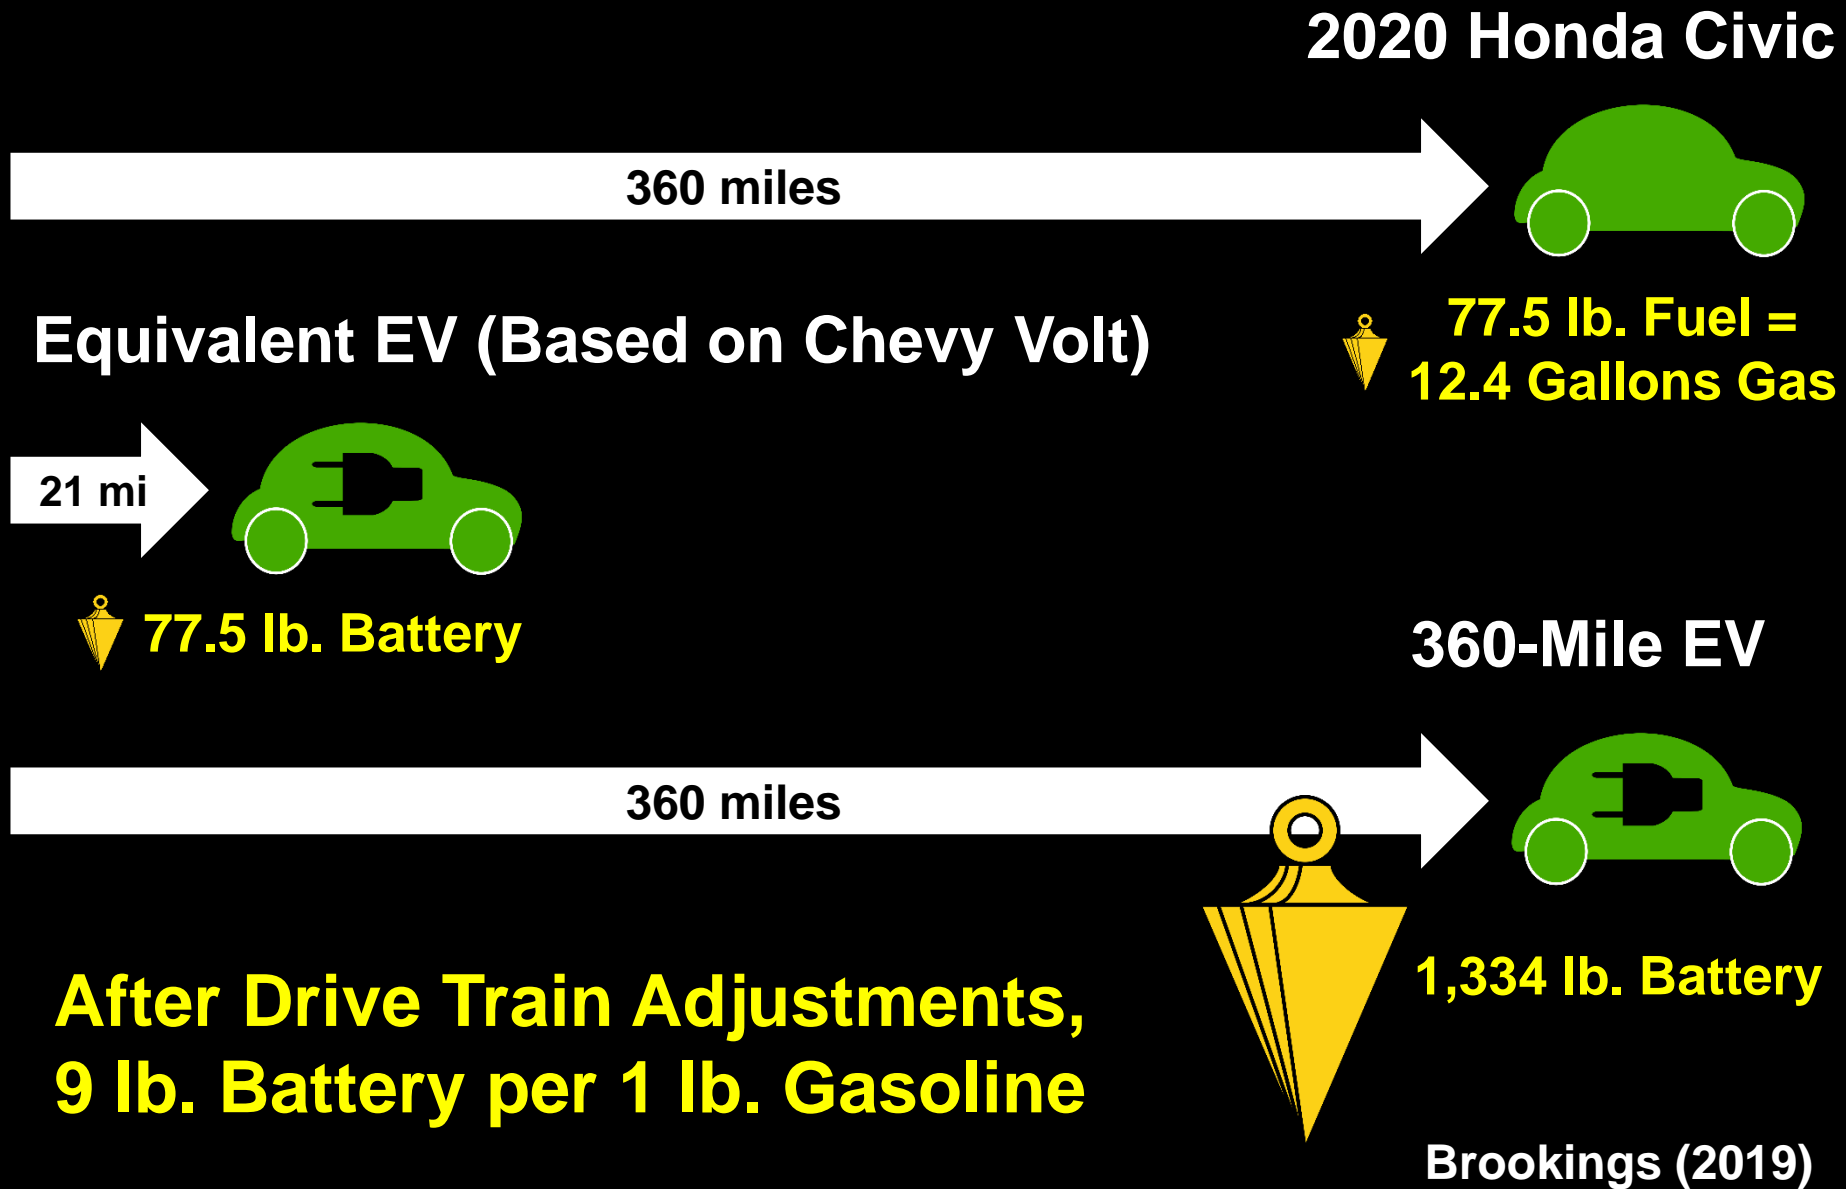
2020 Honda Civic

360 miles

Equivalent EV (Based on Chevy Volt)

77.5 lb. Fuel = 12.4 Gallons Gas

21 mi

77.5 lb. Battery

360-Mile EV

360 miles

1,334 lb. Battery

After Drive Train Adjustments, 9 lb. Battery per 1 lb. Gasoline

Brookings (2019)